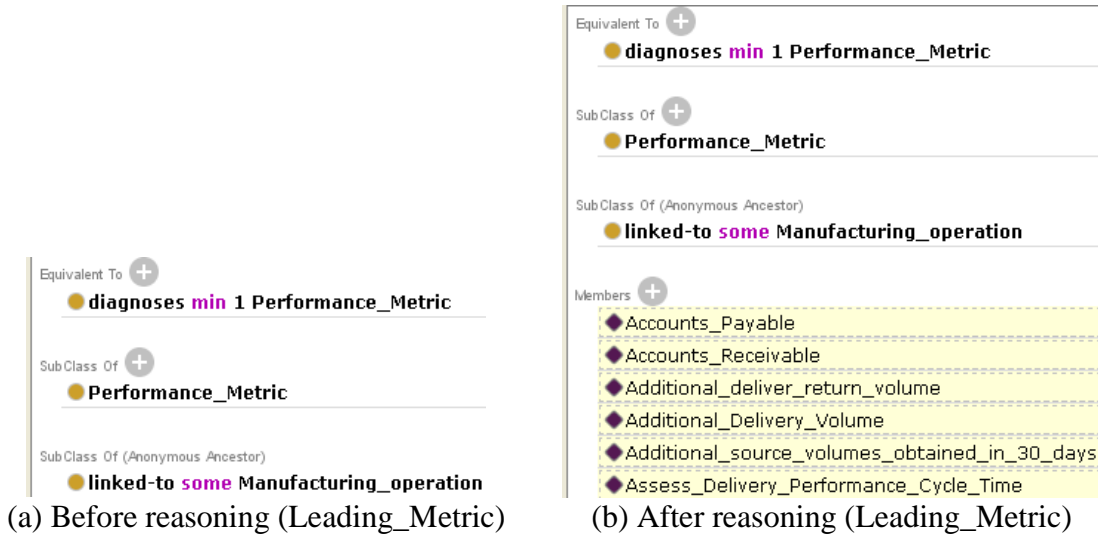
Equivalent To
diagnoses min 1 Performance_Metric

SubClass Of
Performance_Metric

SubClass Of (Anonymous Ancestor)
linked-to some Manufacturing_operation

(a) Before reasoning (Leading_Metric)

Equivalent To
diagnoses min 1 Performance_Metric

SubClass Of
Performance_Metric

SubClass Of (Anonymous Ancestor)
linked-to some Manufacturing_operation

Members
Accounts_Payable
Accounts_Receivable
Additional_deliver_return_volume
Additional_Delivery_Volume
Additional_source_volumes_obtained_in_30_days
Assess_Delivery_Performance_Cycle_Time

(b) After reasoning (Leading_Metric)